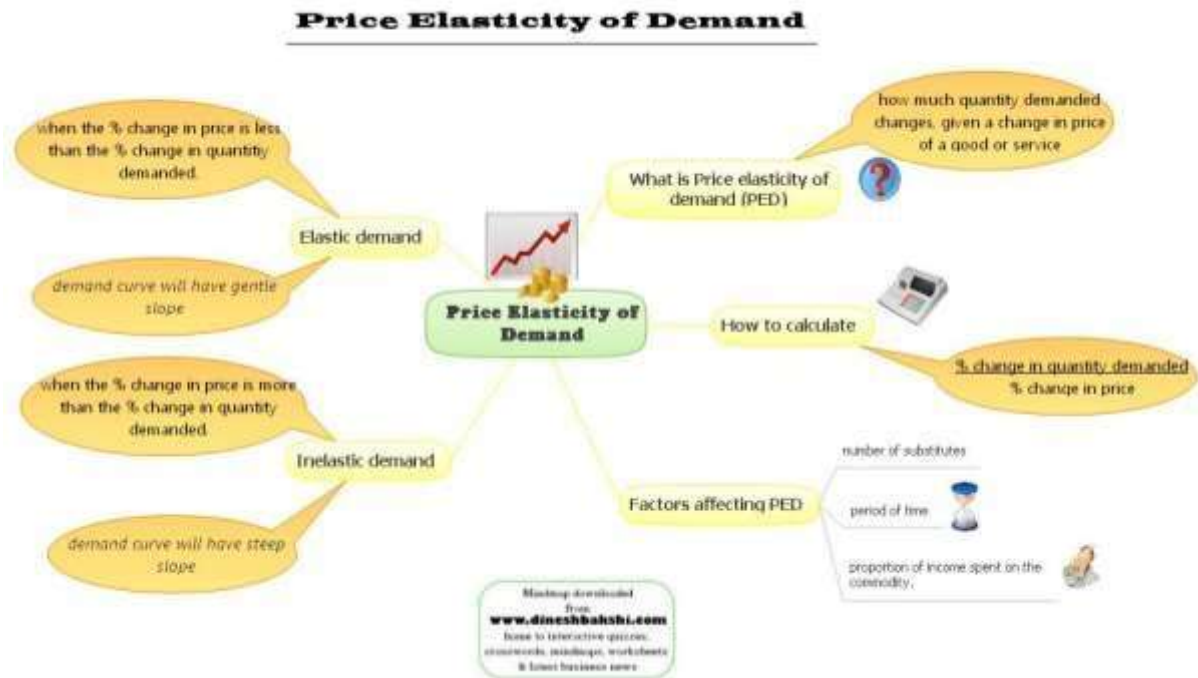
Price Elasticity of Demand

Price Elasticity of Demand

Elastic demand

when the % change in price is less than the % change in quantity demanded.

demand curve will have gentle slope

Inelastic demand

when the % change in price is more than the % change in quantity demanded.

demand curve will have steep slope

What is Price elasticity of demand (PED)

how much quantity demanded changes, given a change in price of a good or service

How to calculate

$\frac{\text{% change in quantity demanded}}{\text{% change in price}}$

Factors affecting PED

number of substitutes

period of time

proportion of income spent on the commodity.

Mindmap downloaded from www.dineshbakshi.com home to interactive quizzes, crosswords, mindmaps, worksheets & latest business news